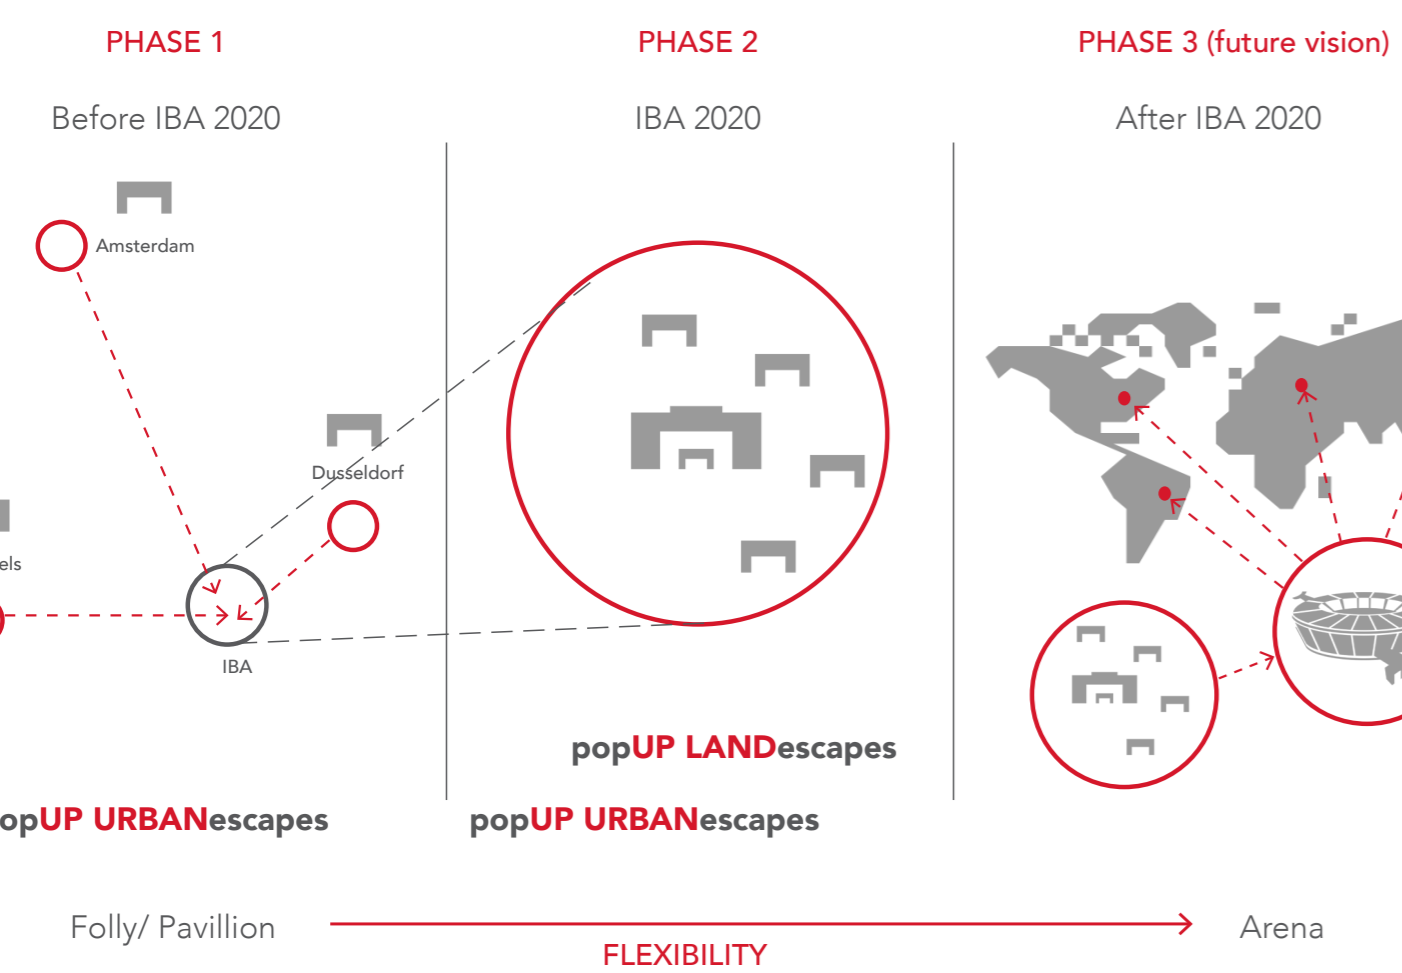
PHASE 1

Before IBA 2020

PHASE 2

IBA 2020

PHASE 3 (future vision)

After IBA 2020

Amsterdam

Dusseldorf

els

IBA

popUP LANDescapes

opUP URBANescapes

popUP URBANescapes

Folly/ Pavillion

FLEXIBILITY

Arena